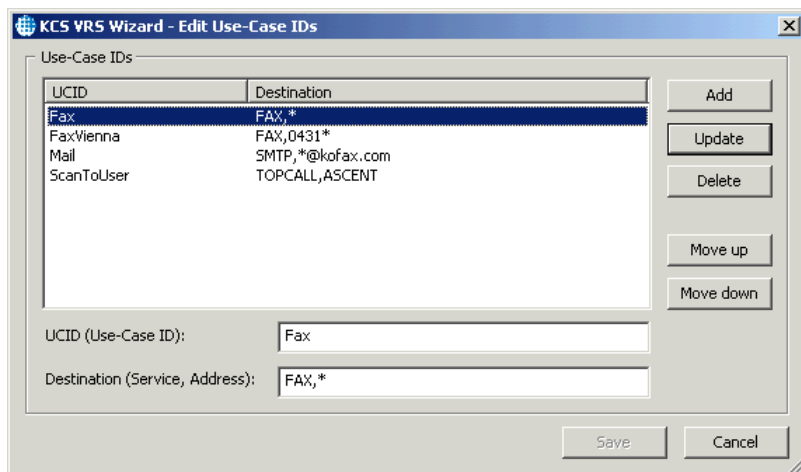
KCS VRS Wizard - Edit Use-Case IDs

Use-Case IDs

| UCID | Destination |
|---|---|
| Fax | FAX,* |
| FaxVienna | FAX,0431* |
| Mail | SMTP,*@kofax.com |
| ScanToUser | TOPCALL,ASCENT |

Add
Update
Delete
Move up
Move down

UCID (Use-Case ID): Fax

Destination (Service, Address): FAX,*

Save
Cancel